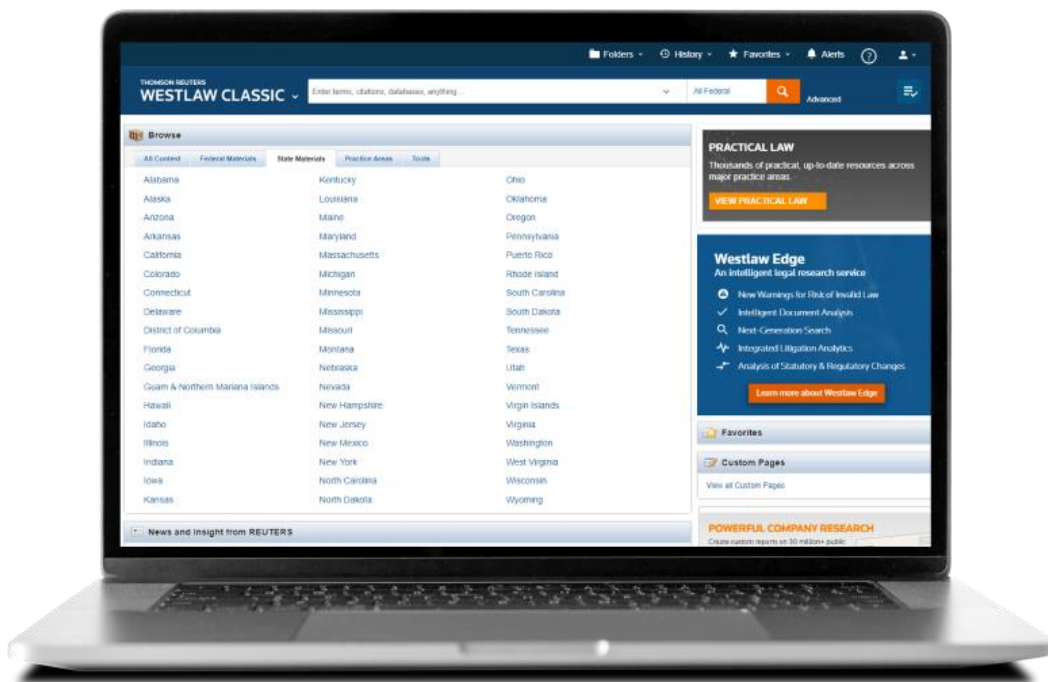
Folders History Favorites Alerts

THOMSON REUTERS
WESTLAW CLASSIC

Enter terms, citations, databases, anything...

All Federal

Advanced

Browse

All Content Federal Materials State Materials Practice Areas Tools

Alabama
Alaska
Arizona
Arkansas
California
Colorado
Connecticut
Delaware
District of Columbia
Florida
Georgia
Guam & Northern Mariana Islands
Hawaii
Idaho
Illinois
Indiana
Iowa
Kansas

Kentucky
Louisiana
Maine
Maryland
Massachusetts
Michigan
Minnesota
Mississippi
Missouri
Montana
Nebraska
Nevada
New Hampshire
New Jersey
New Mexico
New York
North Carolina
North Dakota

Ohio
Oklahoma
Oregon
Pennsylvania
Puerto Rico
Rhode Island
South Carolina
South Dakota
Tennessee
Texas
Utah
Vermont
Virgin Islands
Virginia
Washington
West Virginia
Wisconsin
Wyoming

News and Insight from REUTERS

PRACTICAL LAW
Thousands of practical, up-to-date resources across major practice areas.
VIEW PRACTICAL LAW

Westlaw Edge
An intelligent legal research service
New Warnings for Risk of Invalid Law
Intelligent Document Analysis
Next-Generation Search
Integrated Litigation Analytics
Analysis of Statutory & Regulatory Changes
Learn more about Westlaw Edge

Favorites

Custom Pages
View all Custom Pages

POWERFUL COMPANY RESEARCH
Create custom reports on 30 million+ public